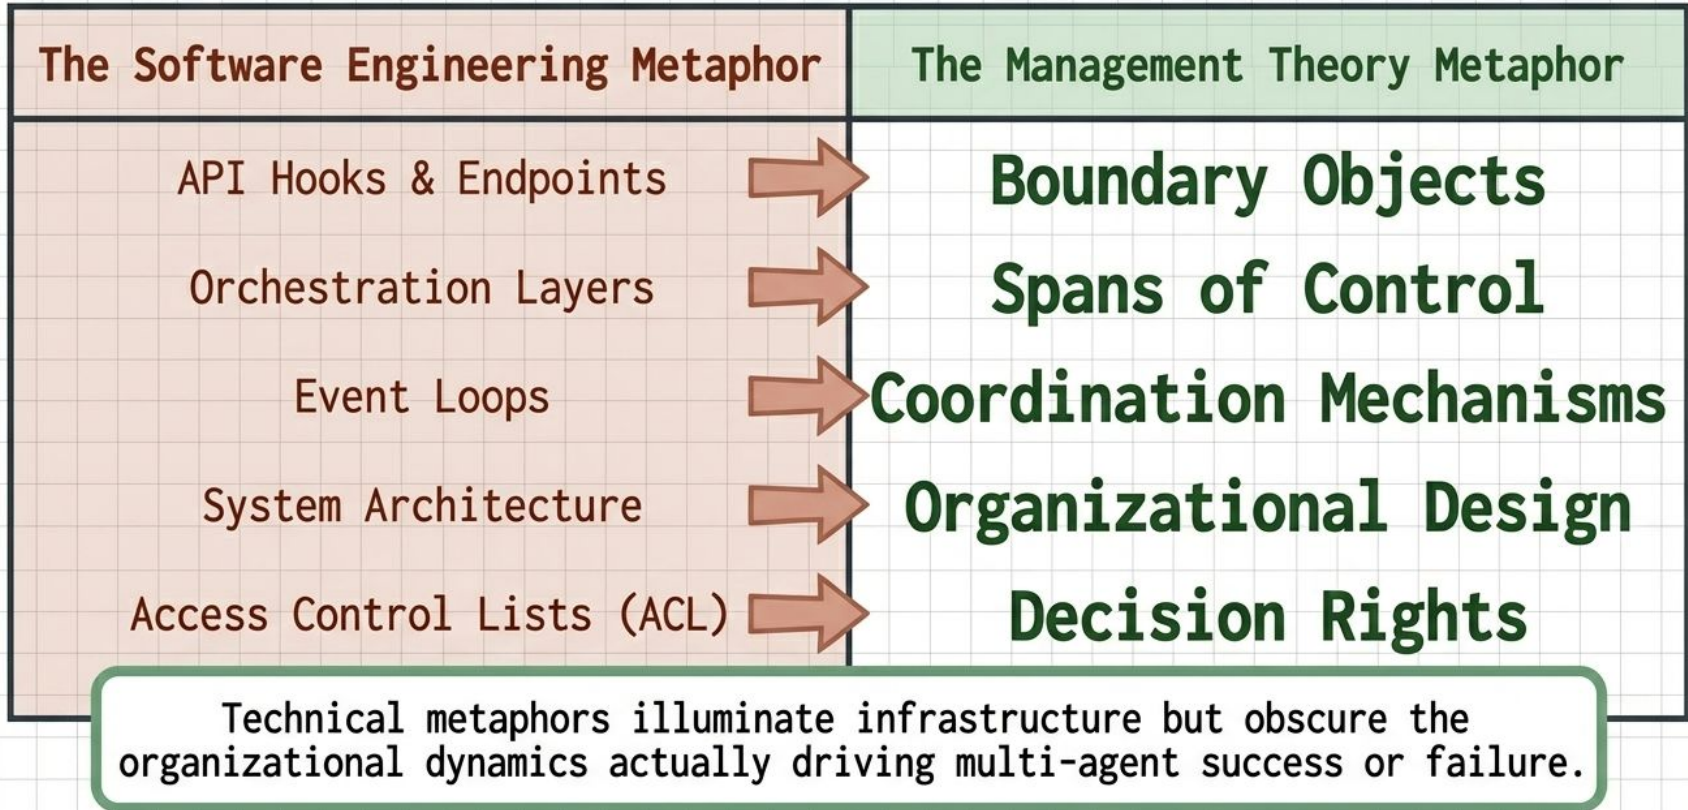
| The Software Engineering Metaphor | The Management Theory Metaphor |
|---|---|
| API Hooks & Endpoints | Boundary Objects |
| Orchestration Layers | Spans of Control |
| Event Loops | Coordination Mechanisms |
| System Architecture | Organizational Design |
| Access Control Lists (ACL) | Decision Rights |

Technical metaphors illuminate infrastructure but obscure the organizational dynamics actually driving multi-agent success or failure.